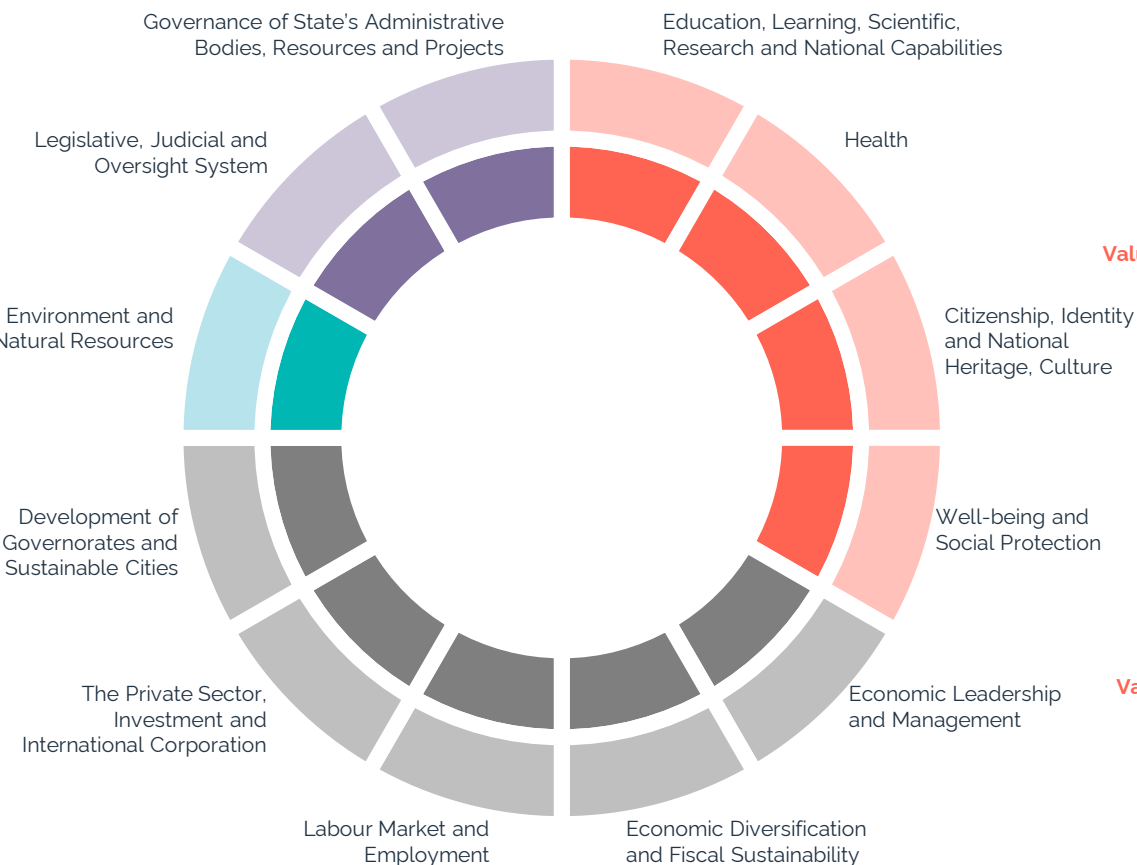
Governance of State's Administrative Bodies, Resources and Projects

Education, Learning, Scientific, Research and National Capabilities

Legislative, Judicial and Oversight System

Health

Val

Environment and Natural Resources

Citizenship, Identity and National Heritage, Culture

Development of Governorates and Sustainable Cities

Well-being and Social Protection

The Private Sector, Investment and International Corporation

Economic Leadership and Management

Va

Labour Market and Employment

Economic Diversification and Fiscal Sustainability